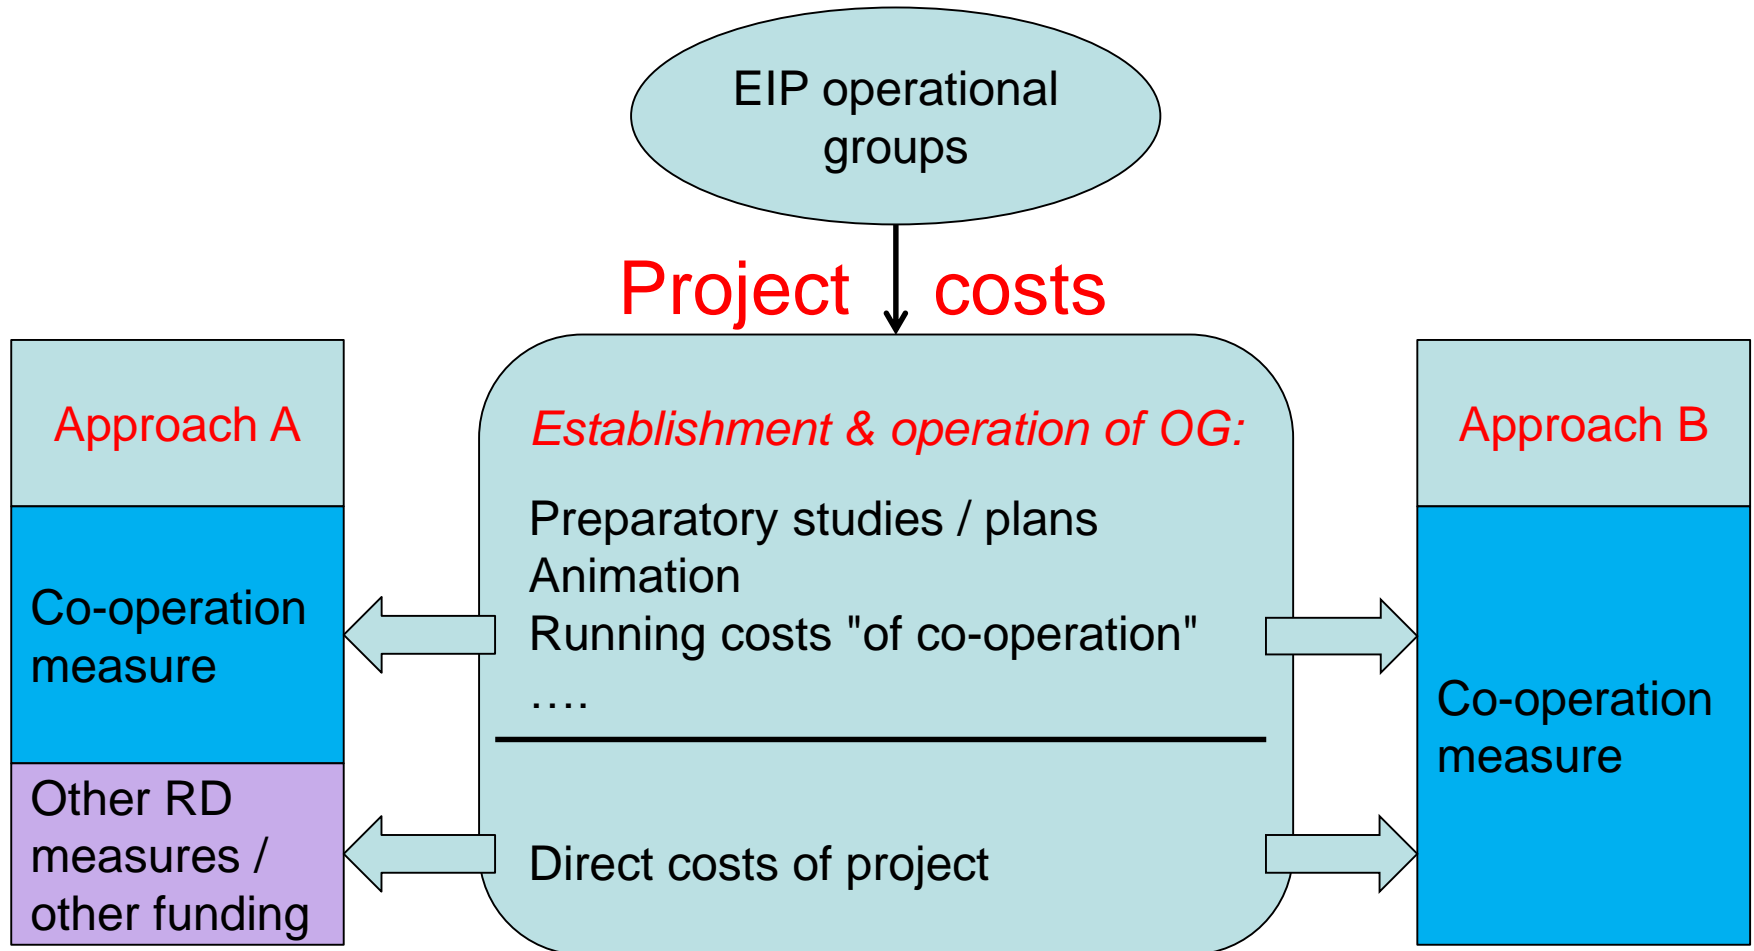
EIP operational groups

Project costs

Approach A

Co-operation measure

Other RD measures / other funding

Establishment & operation of OG:

Preparatory studies / plans
Animation
Running costs "of co-operation"
….

Direct costs of project

Approach B

Co-operation measure